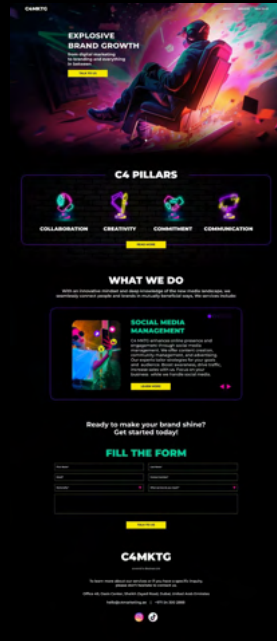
C4MKTG

EXPLOSIVE BRAND GROWTH

from digital marketing to branding and everything in between

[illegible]

C4 PILLARS

COLLABORATION

CREATIVITY

COMMITMENT

COMMUNICATION

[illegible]

WHAT WE DO

With an innovative mindset and deep knowledge of the new media landscape, we seamlessly connect people and brands in mutually beneficial ways. We services include:

SOCIAL MEDIA MANAGEMENT

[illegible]

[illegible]

Ready to make your brand shine? Get started today!

FILL THE FORM

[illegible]

C4MKTG

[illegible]

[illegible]